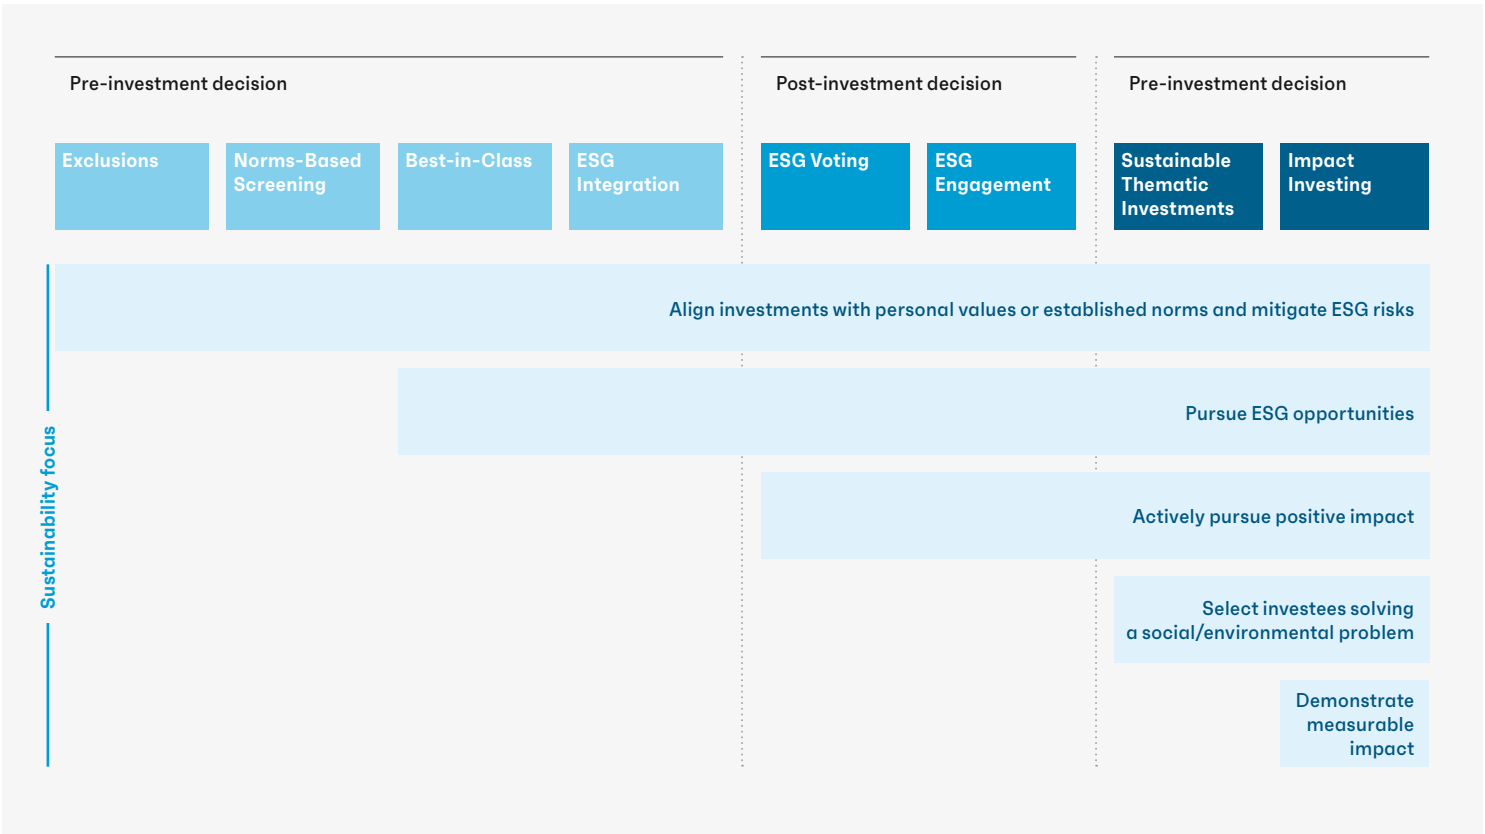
Pre-investment decision

Post-investment decision

Pre-investment decision

Exclusions

Norms-Based Screening

Best-in-Class

ESG Integration

ESG Voting

ESG Engagement

Sustainable Thematic Investments

Impact Investing

Sustainability focus

Align investments with personal values or established norms and mitigate ESG risks

Pursue ESG opportunities

Actively pursue positive impact

Select investees solving a social/environmental problem

Demonstrate measurable impact